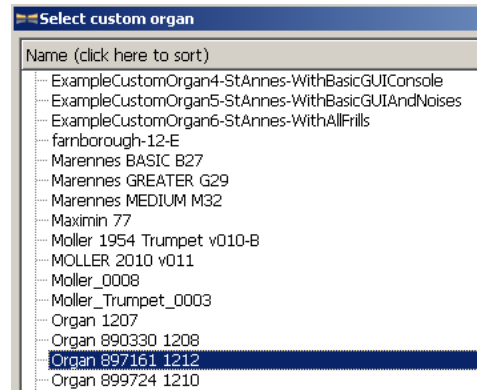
Select custom organ

Name (click here to sort)

ExampleCustomOrgan4-StAnnes-WithBasicGUIConsole
ExampleCustomOrgan5-StAnnes-WithBasicGUIAndNoises
ExampleCustomOrgan6-StAnnes-WithAllFrills
farnborough-12-E
Marennes BASIC B27
Marennes GREATER G29
Marennes MEDIUM M32
Maximin 77
Moller 1954 Trumpet v010-B
MOLLER 2010 v011
Moller_0008
Moller_Trumpet_0003
Organ 1207
Organ 890330 1208
Organ 897161 1212
Organ 899724 1210